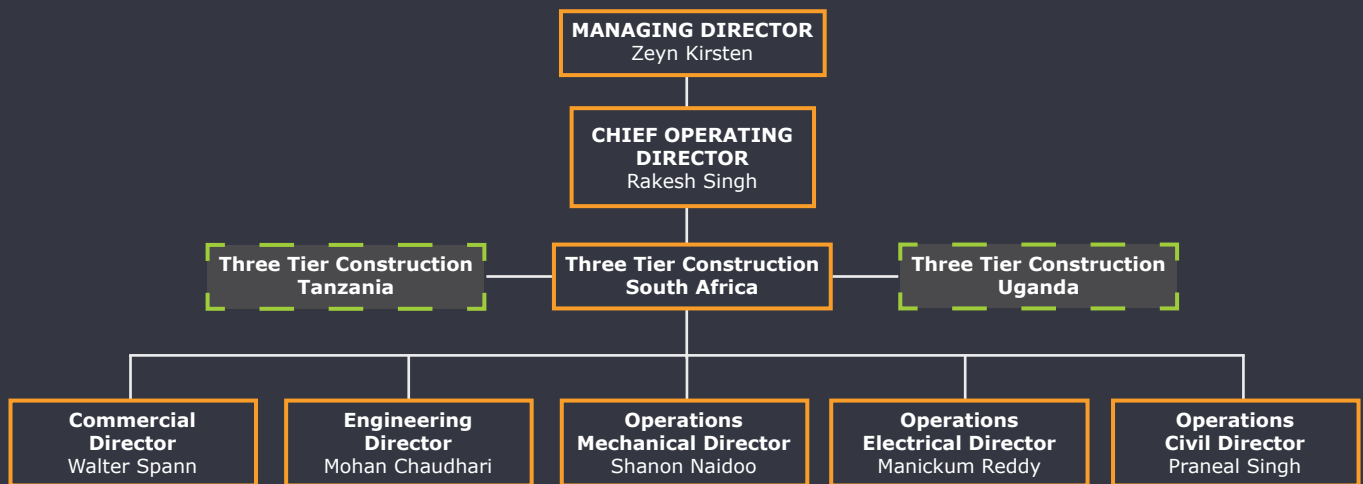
MANAGING DIRECTOR
Zeyn Kirsten

CHIEF OPERATING DIRECTOR
Rakesh Singh

Three Tier Construction Tanzania

Three Tier Construction South Africa

Three Tier Construction Uganda

Commercial Director
Walter Spann

Engineering Director
Mohan Chaudhari

Operations Mechanical Director
Shanon Naidoo

Operations Electrical Director
Manickum Reddy

Operations Civil Director
Praneal Singh